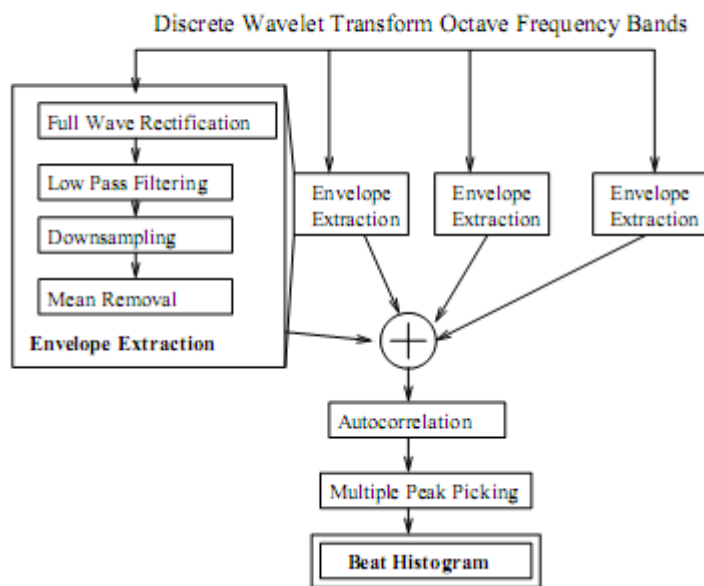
Discrete Wavelet Transform Octave Frequency Bands

Full Wave Rectification

Low Pass Filtering

Downsampling

Mean Removal

Envelope Extraction

Envelope Extraction

Envelope Extraction

Envelope Extraction

Autocorrelation

Multiple Peak Picking

Beat Histogram